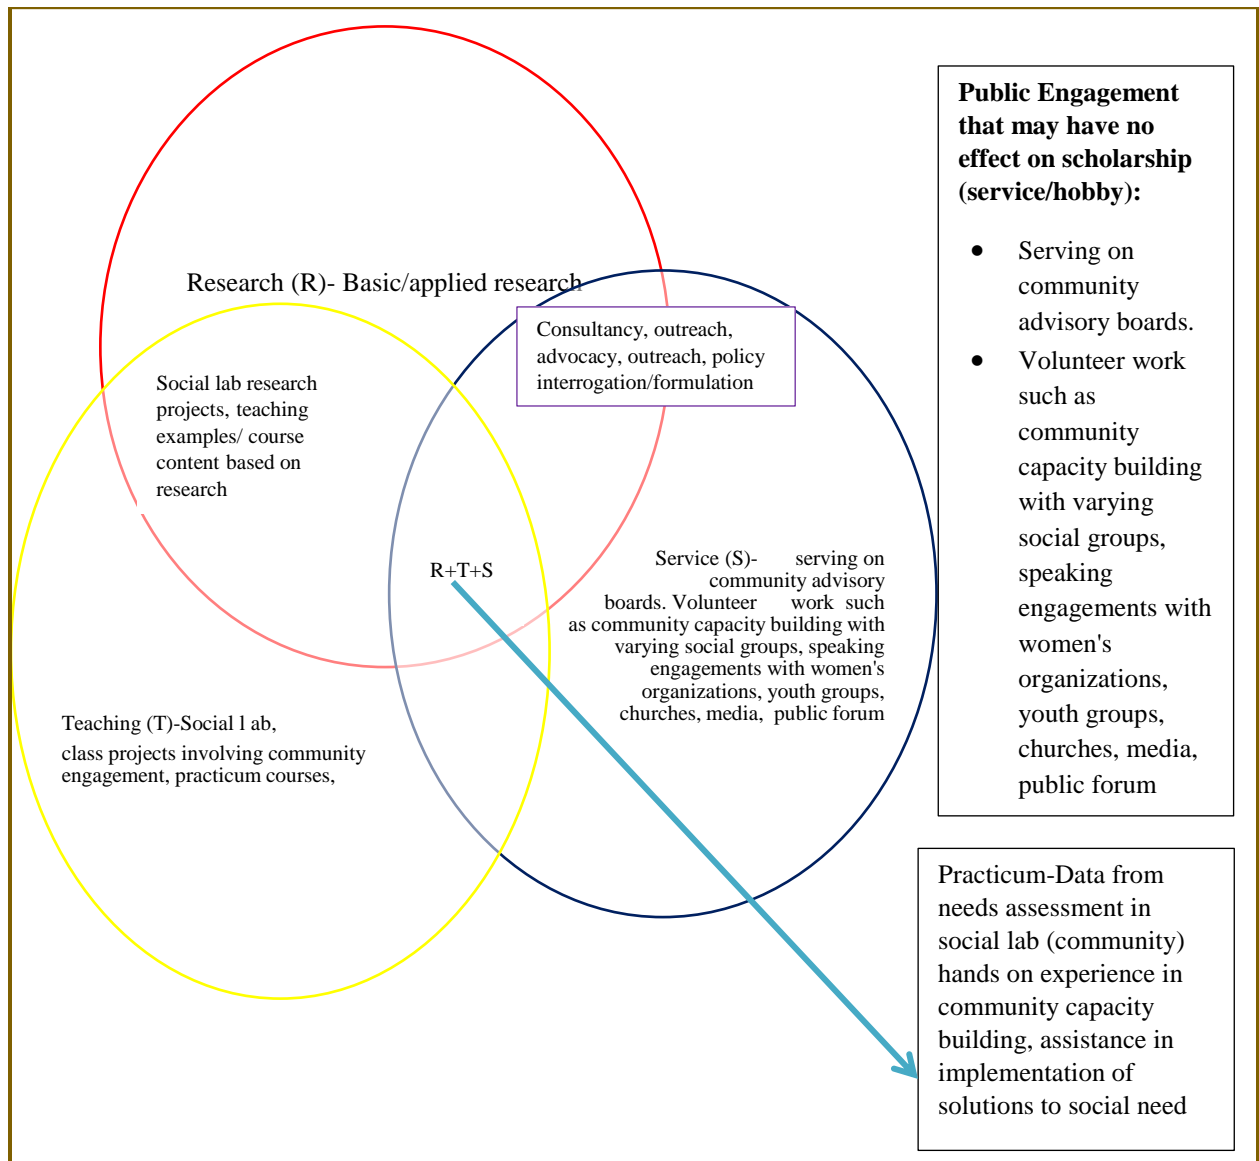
Research (R)- Basic/applied research

Consultancy, outreach, advocacy, outreach, policy interrogation/formulation

Social lab research projects, teaching examples/ course content based on research

R+T+S

Service (S)- serving on community advisory boards. Volunteer work such as community capacity building with varying social groups, speaking engagements with women's organizations, youth groups, churches, media, public forum

Teaching (T)-Social l ab, class projects involving community engagement, practicum courses,

**Public Engagement that may have no effect on scholarship (service/hobby):**

- Serving on community advisory boards.
- Volunteer work such as community capacity building with varying social groups, speaking engagements with women's organizations, youth groups, churches, media, public forum

Practicum-Data from needs assessment in social lab (community) hands on experience in community capacity building, assistance in implementation of solutions to social need